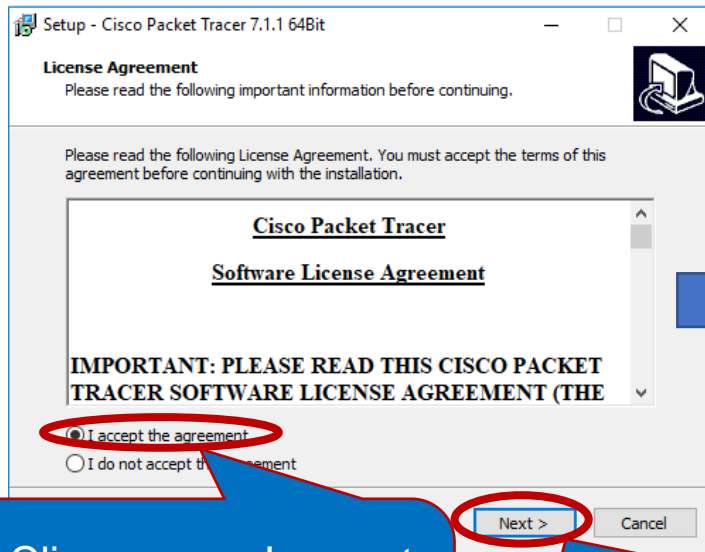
Setup - Cisco Packet Tracer 7.1.1 64Bit

License Agreement
Please read the following important information before continuing.

Please read the following License Agreement. You must accept the terms of this agreement before continuing with the installation.

Cisco Packet Tracer

Software License Agreement

IMPORTANT: PLEASE READ THIS CISCO PACKET TRACER SOFTWARE LICENSE AGREEMENT (THE

I accept the agreement

I do not accept th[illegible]eement

Next >

Cancel

Cli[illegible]